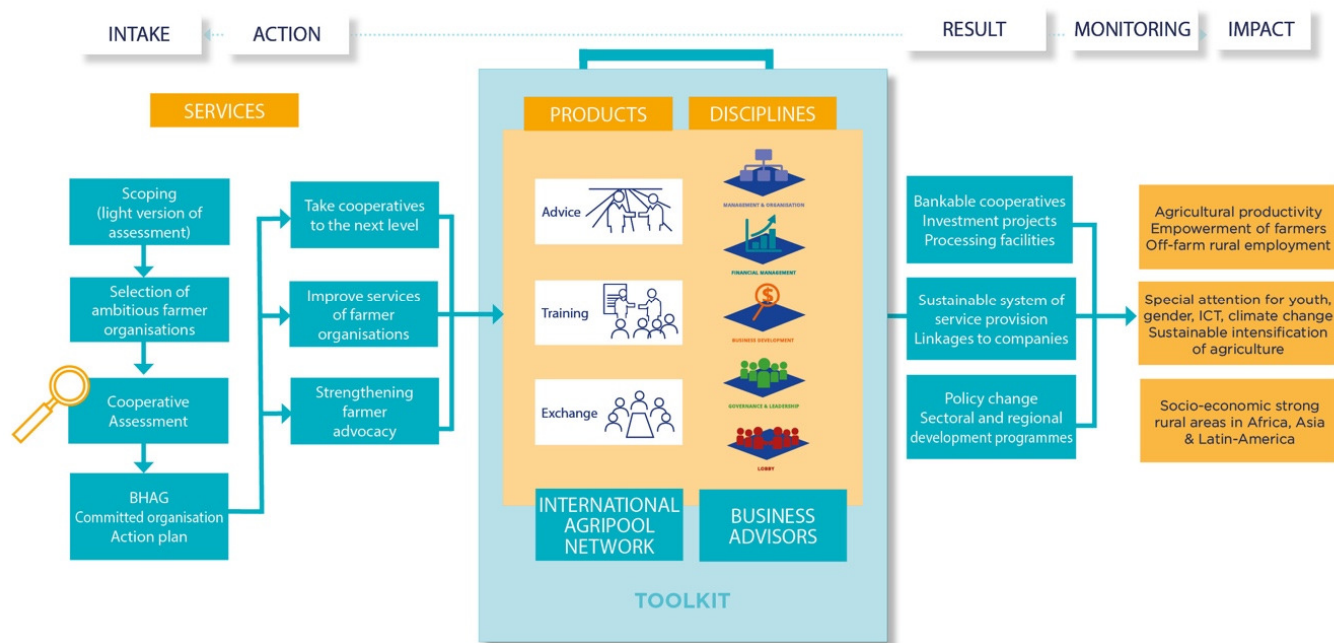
INTAKE

ACTION

RESULT

MONITORING

IMPACT

SERVICES

Scoping (light version of assessment)

Selection of ambitious farmer organisations

Cooperative Assessment

BHAG
Committed organisation
Action plan

Take cooperatives to the next level

Improve services of farmer organisations

Strengthening farmer advocacy

PRODUCTS

DISCIPLINES

Advice

Training

Exchange

MANAGEMENT & ORGANISATION

FINANCIAL MANAGEMENT

BUSINESS DEVELOPMENT

GOVERNANCE & LEADERSHIP

LOBBY

INTERNATIONAL AGRIPOOL NETWORK

BUSINESS ADVISORS

TOOLKIT

Bankable cooperatives
Investment projects
Processing facilities

Sustainable system of service provision
Linkages to companies

Policy change
Sectoral and regional development programmes

Agricultural productivity
Empowerment of farmers
Off-farm rural employment

Special attention for youth, gender, ICT, climate change
Sustainable intensification of agriculture

Socio-economic strong rural areas in Africa, Asia & Latin-America